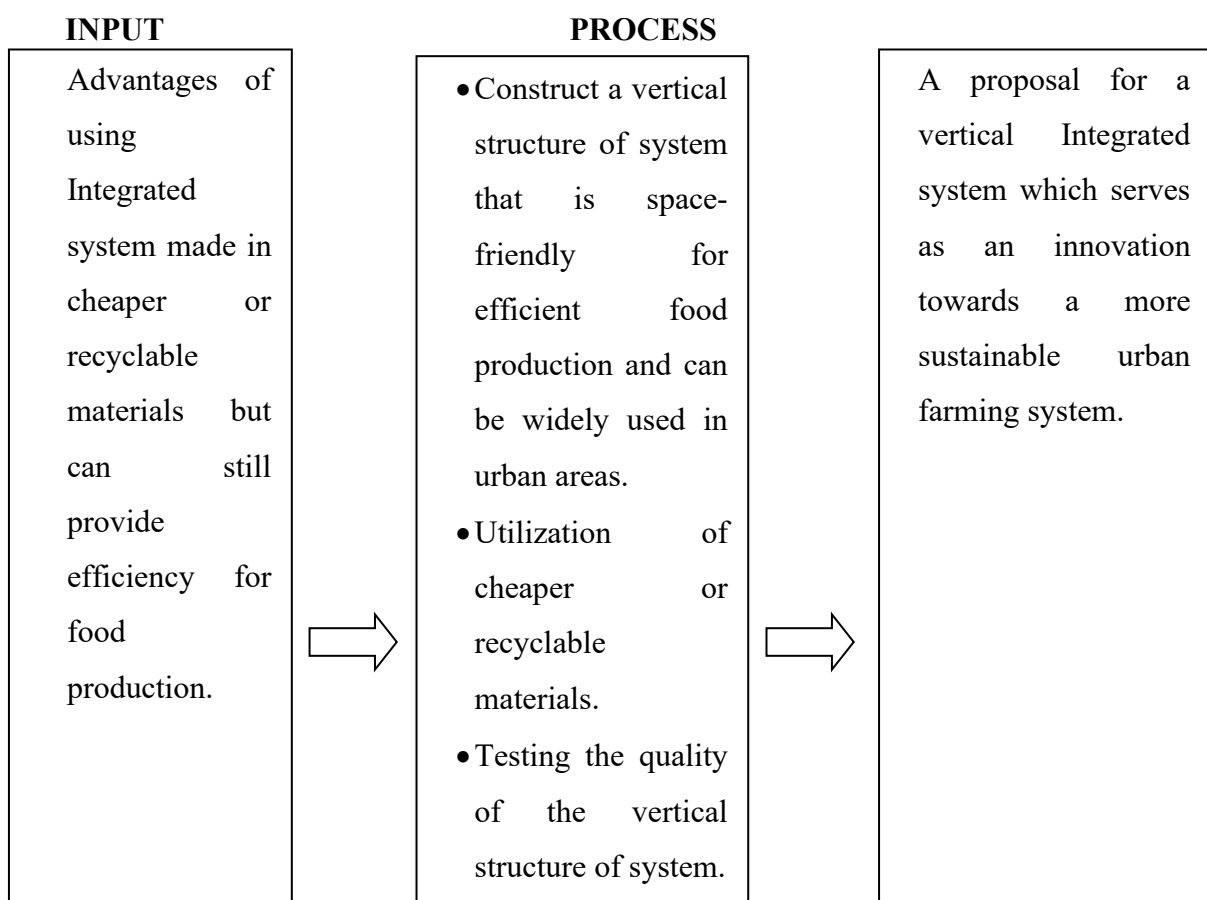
INPUT

Advantages of using Integrated system made in cheaper or recyclable materials but can still provide efficiency for food production.

PROCESS

- Construct a vertical structure of system that is space-friendly for efficient food production and can be widely used in urban areas.
- Utilization of cheaper or recyclable materials.
- Testing the quality of the vertical structure of system.

A proposal for a vertical Integrated system which serves as an innovation towards a more sustainable urban farming system.